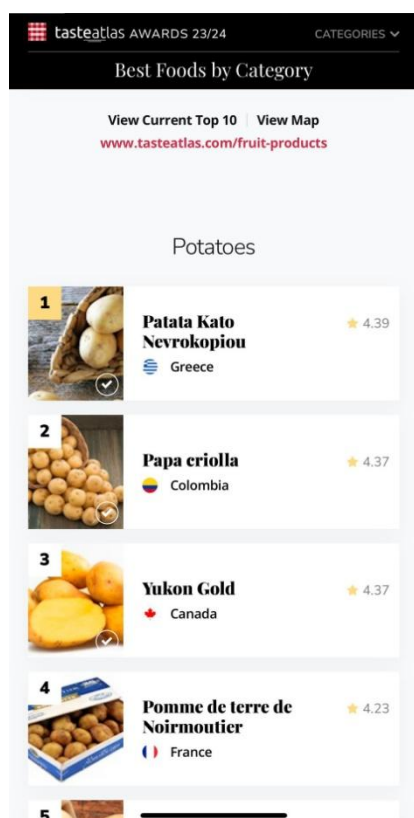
tasteatlas AWARDS 23/24 CATEGORIES

Best Foods by Category

View Current Top 10 | View Map
www.tasteatlas.com/fruit-products

Potatoes

1
Patata Kato Nevrokopiou
Greece
4.39

2
Papa criolla
Colombia
4.37

3
Yukon Gold
Canada
4.37

4
Pomme de terre de Noirmoutier
France
4.23

5